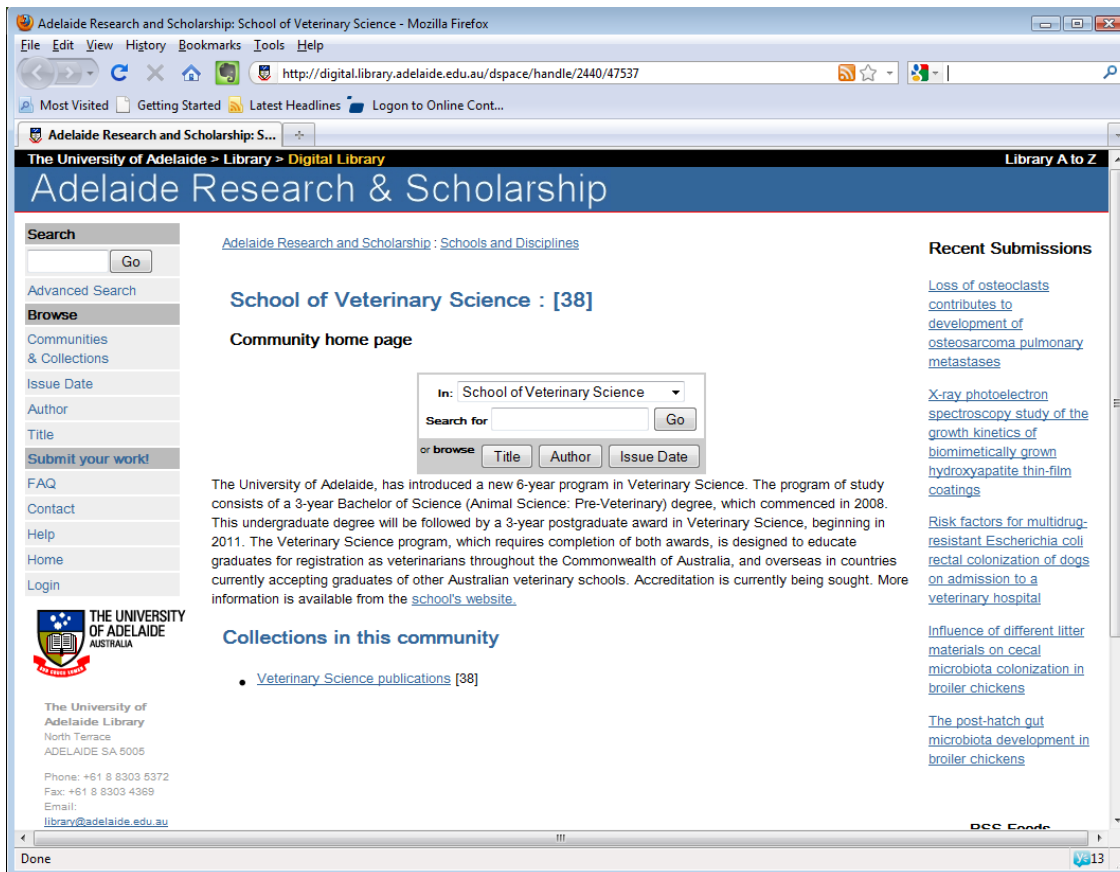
Adelaide Research and Scholarship: School of Veterinary Science - Mozilla Firefox

File Edit View History Bookmarks Tools Help

http://digital.library.adelaide.edu.au/dspace/handle/2440/47537

Most Visited Getting Started Latest Headlines Logon to Online Cont...

Adelaide Research and Scholarship: S...

The University of Adelaide > Library > Digital Library

Library A to Z

Adelaide Research & Scholarship

Search

Go

Advanced Search

Browse

Communities & Collections

Issue Date

Author

Title

Submit your work!

FAQ

Contact

Help

Home

Login

THE UNIVERSITY OF ADELAIDE AUSTRALIA

The University of Adelaide Library
North Terrace
ADELAIDE SA 5005

Phone: +61 8 8303 5372
Fax: +61 8 8303 4369
Email:
library@adelaide.edu.au

Adelaide Research and Scholarship : Schools and Disciplines

School of Veterinary Science : [38]

Community home page

In: School of Veterinary Science

Search for Go

or browse Title Author Issue Date

The University of Adelaide, has introduced a new 6-year program in Veterinary Science. The program of study consists of a 3-year Bachelor of Science (Animal Science: Pre-Veterinary) degree, which commenced in 2008. This undergraduate degree will be followed by a 3-year postgraduate award in Veterinary Science, beginning in 2011. The Veterinary Science program, which requires completion of both awards, is designed to educate graduates for registration as veterinarians throughout the Commonwealth of Australia, and overseas in countries currently accepting graduates of other Australian veterinary schools. Accreditation is currently being sought. More information is available from the school's website.

Collections in this community

• Veterinary Science publications [38]

Recent Submissions

Loss of osteoclasts contributes to development of osteosarcoma pulmonary metastases

X-ray photoelectron spectroscopy study of the growth kinetics of biomimetically grown hydroxyapatite thin-film coatings

Risk factors for multidrug-resistant Escherichia coli rectal colonization of dogs on admission to a veterinary hospital

Influence of different litter materials on cecal microbiota colonization in broiler chickens

The post-hatch gut microbiota development in broiler chickens

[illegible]

Done